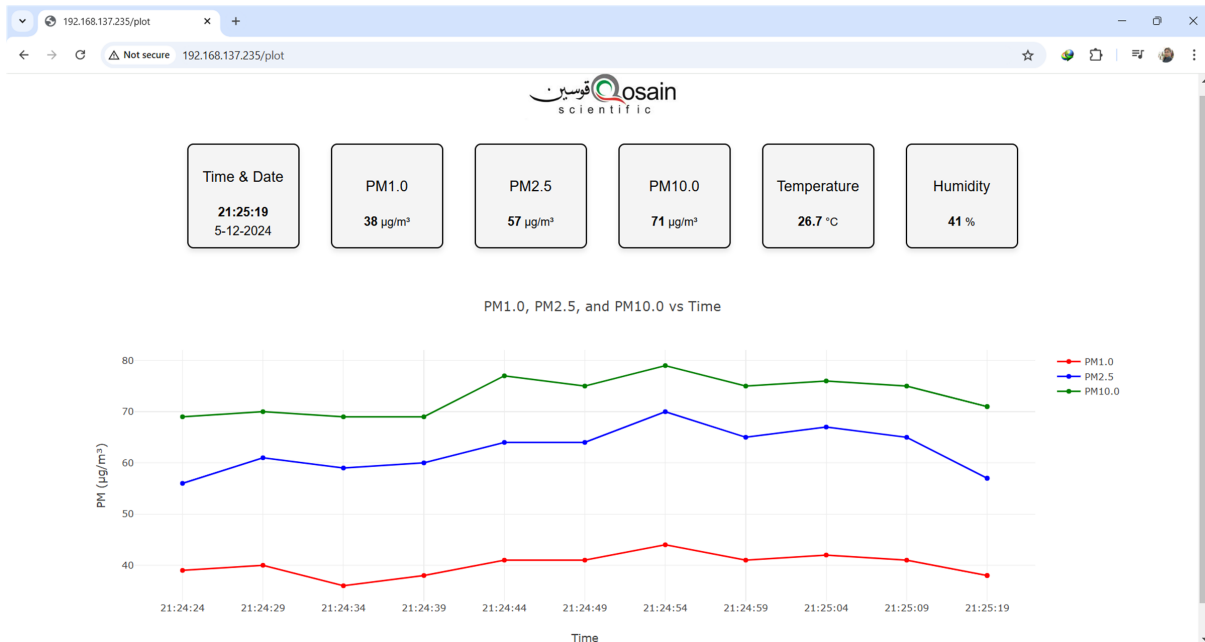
192.168.137.235/plot

Not secure 192.168.137.235/plot

قوسين Qosain
scientific

Time & Date
21:25:19
5-12-2024

PM1.0
38 µg/m³

PM2.5
57 µg/m³

PM10.0
71 µg/m³

Temperature
26.7 °C

Humidity
41 %

PM1.0, PM2.5, and PM10.0 vs Time

PM1.0
PM2.5
PM10.0

PM (µg/m³)

80
70
60
50
40

21:24:24 21:24:29 21:24:34 21:24:39 21:24:44 21:24:49 21:24:54 21:24:59 21:25:04 21:25:09 21:25:19

Time